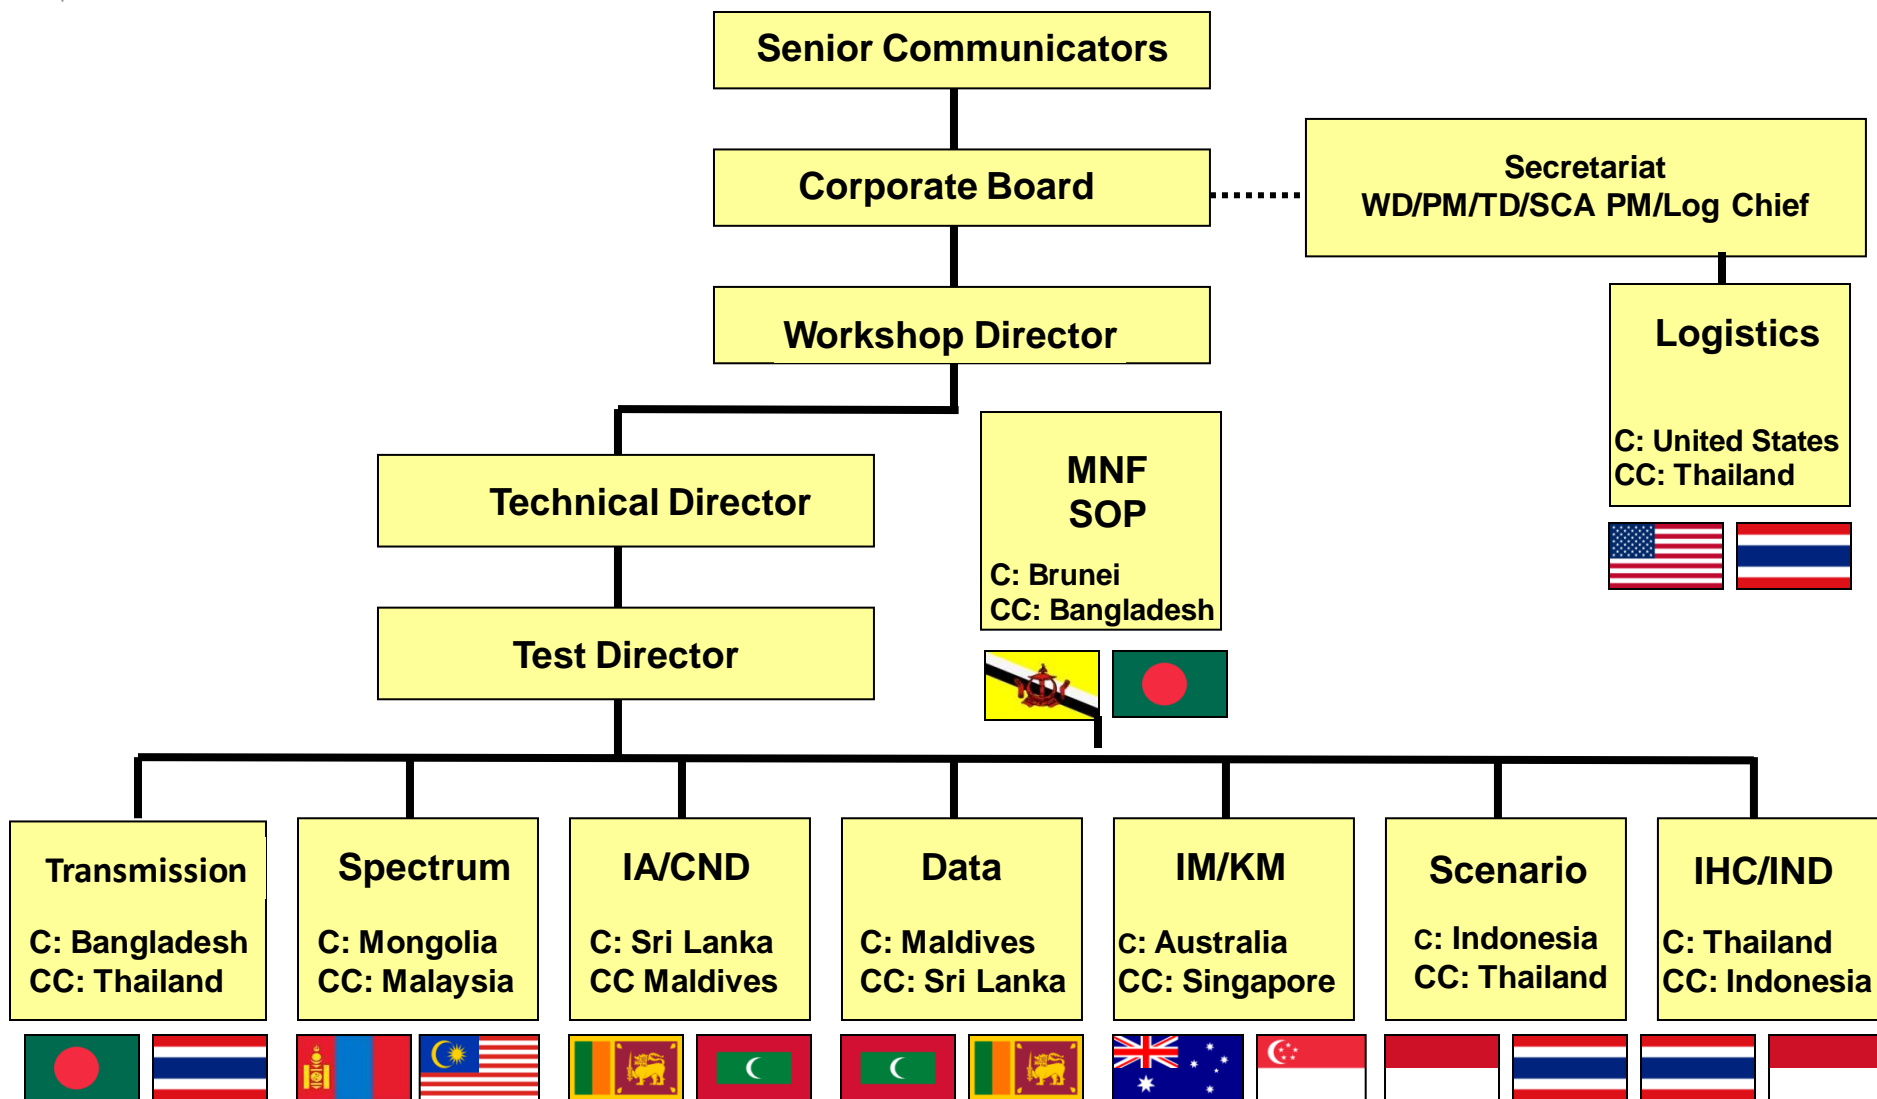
Senior Communicators

Corporate Board

Secretariat
WD/PM/TD/SCA PM/Log Chief

Workshop Director

Logistics

C: United States
CC: Thailand

Technical Director

MNF
SOP

C: Brunei
CC: Bangladesh

Test Director

Transmission

C: Bangladesh
CC: Thailand

Spectrum

C: Mongolia
CC: Malaysia

IA/CND

C: Sri Lanka
CC Maldives

Data

C: Maldives
CC: Sri Lanka

IM/KM

C: Australia
CC: Singapore

Scenario

C: Indonesia
CC: Thailand

IHC/IND

C: Thailand
CC: Indonesia